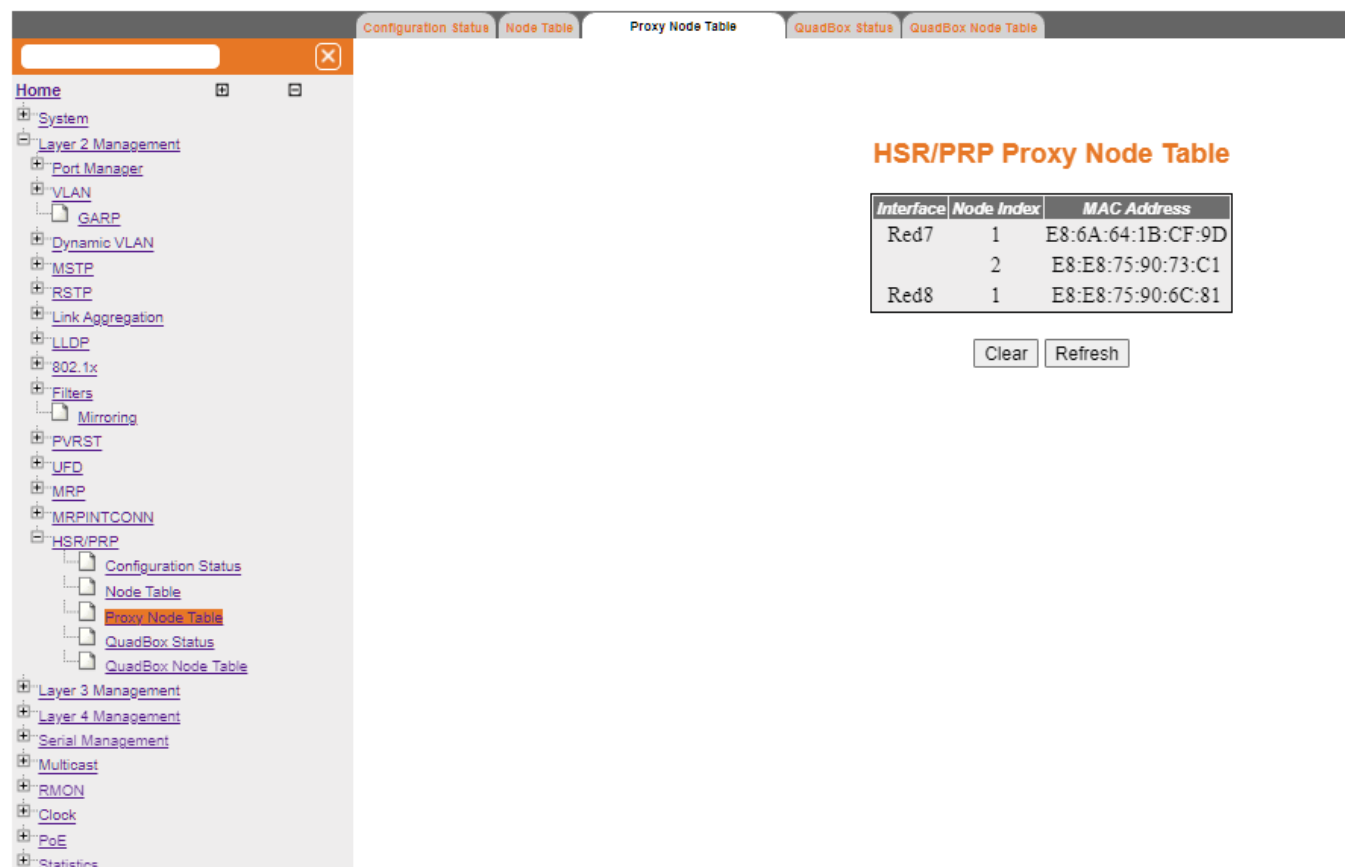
Configuration Status | Node Table | Proxy Node Table | QuadBox Status | QuadBox Node Table

Home
System
Layer 2 Management
Port Manager
VLAN
GARP
Dynamic VLAN
MSTP
RSTP
Link Aggregation
LLDP
802.1x
Filters
Mirroring
PVRST
UFD
MRP
MRPINTCONN
HSR/PRP
Configuration Status
Node Table
Proxy Node Table
QuadBox Status
QuadBox Node Table
Layer 3 Management
Layer 4 Management
Serial Management
Multicast
RMON
Clock
PoE
Statistics

HSR/PRP Proxy Node Table

| Interface | Node Index | MAC Address |
|---|---|---|
| Red7 | 1 | E8:6A:64:1B:CF:9D |
| | 2 | E8:E8:75:90:73:C1 |
| Red8 | 1 | E8:E8:75:90:6C:81 |

Clear Refresh